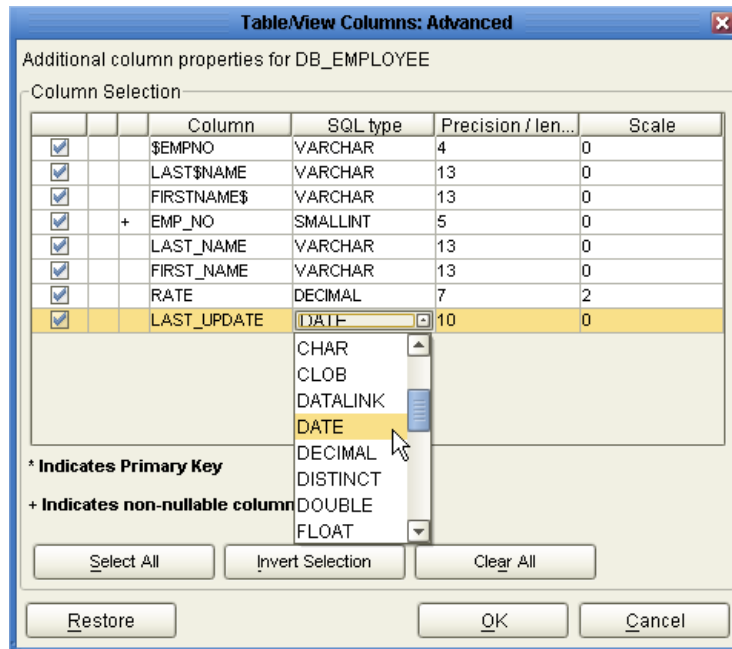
Table/View Columns: Advanced

Additional column properties for DB_EMPLOYEE

Column Selection

| | | | Column | SQL type | Precision / len... | Scale |
|---|---|---|---|---|---|---|
| ☑ | | | $EMPNO | VARCHAR | 4 | 0 |
| ☑ | | | LAST$NAME | VARCHAR | 13 | 0 |
| ☑ | | | FIRSTNAME$ | VARCHAR | 13 | 0 |
| ☑ | | + | EMP_NO | SMALLINT | 5 | 0 |
| ☑ | | | LAST_NAME | VARCHAR | 13 | 0 |
| ☑ | | | FIRST_NAME | VARCHAR | 13 | 0 |
| ☑ | | | RATE | DECIMAL | 7 | 2 |
| ☑ | | | LAST_UPDATE | DATE | 10 | 0 |

CHAR
CLOB
DATALINK
DATE
DECIMAL
DISTINCT
DOUBLE
FLOAT

* Indicates Primary Key

+ Indicates non-nullable column

Select All
Invert Selection
Clear All

Restore
OK
Cancel